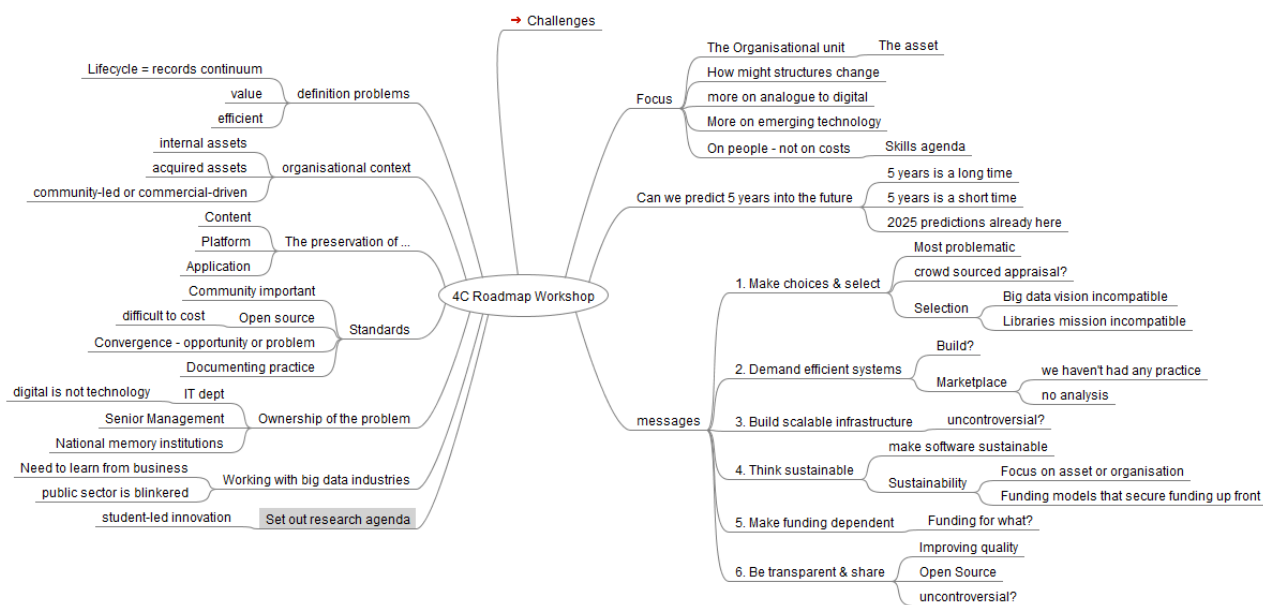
Challenges

4C Roadmap Workshop

definition problems
Lifecycle = records continuum
value
efficient

organisational context
internal assets
acquired assets
community-led or commercial-driven

The preservation of ...
Content
Platform
Application

Standards
Community important
Open source
difficult to cost
Convergence - opportunity or problem
Documenting practice

Ownership of the problem
IT dept
digital is not technology
Senior Management
National memory institutions

Working with big data industries
Need to learn from business
public sector is blinkered

Set out research agenda
student-led innovation

Focus
The Organisational unit
The asset
How might structures change
more on analogue to digital
More on emerging technology
On people - not on costs
Skills agenda

Can we predict 5 years into the future
5 years is a long time
5 years is a short time
2025 predictions already here

messages
1. Make choices & select
Most problematic
crowd sourced appraisal?
Selection
Big data vision incompatible
Libraries mission incompatible
2. Demand efficient systems
Build?
Marketplace
we haven't had any practice
no analysis
3. Build scalable infrastructure
uncontroversial?
4. Think sustainable
make software sustainable
Sustainability
Focus on asset or organisation
Funding models that secure funding up front
5. Make funding dependent
Funding for what?
6. Be transparent & share
Improving quality
Open Source
uncontroversial?